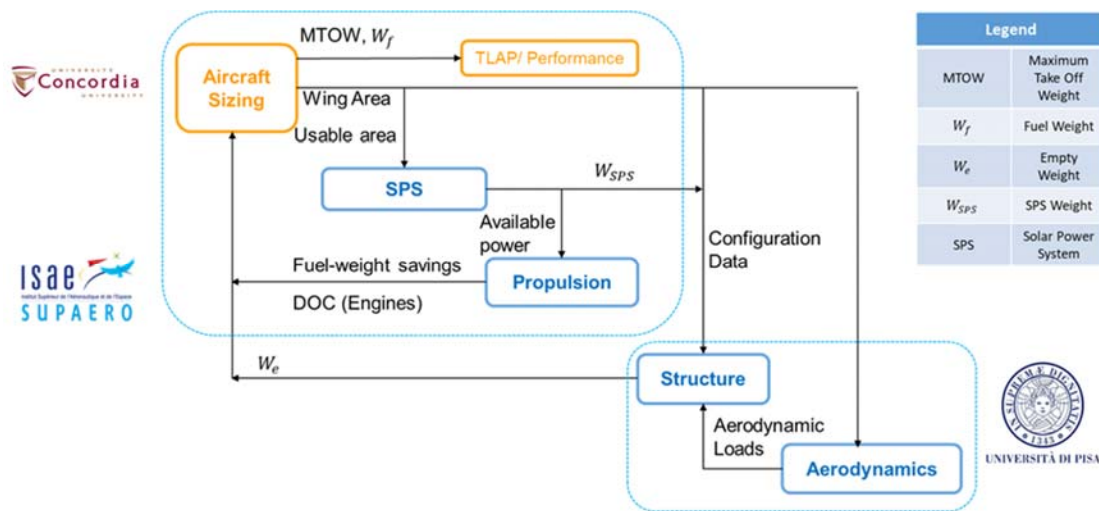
UNIVERSITY Concordia UNIVERSITY

isae SUPAERO
Institut Supérieur de l'Aéronautique et de l'Espace

Aircraft Sizing

MTOW, $W_f$

TLAP/ Performance

Wing Area

Usable area

SPS

$W_{SPS}$

Available power

Propulsion

Fuel-weight savings

DOC (Engines)

Configuration Data

$W_e$

Structure

Aerodynamic Loads

Aerodynamics

| Legend | |
|---|---|
| MTOW | Maximum Take Off Weight |
| $W_f$ | Fuel Weight |
| $W_e$ | Empty Weight |
| $W_{SPS}$ | SPS Weight |
| SPS | Solar Power System |

IN SUPREMAE DIGNITATIS 1343

UNIVERSITÀ DI PISA